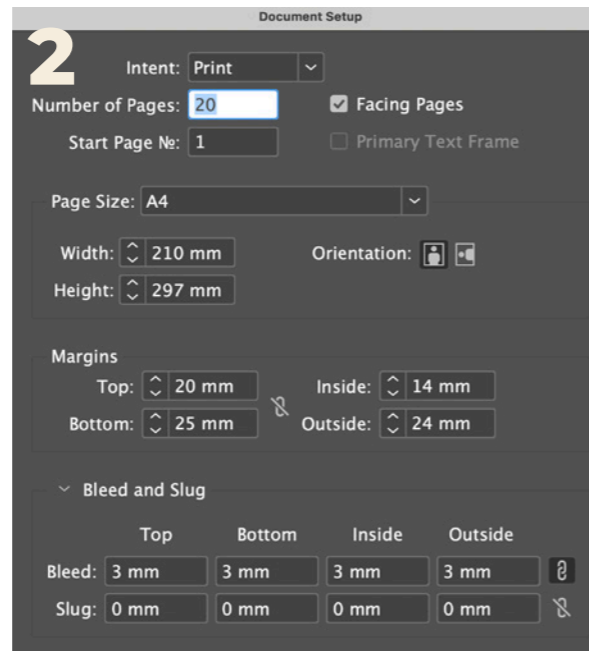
Document Setup

2

Intent: Print

Number of Pages: 20

Facing Pages

Start Page №: 1

Primary Text Frame

Page Size: A4

Width: 210 mm

Orientation:

Height: 297 mm

Margins

Top: 20 mm

Inside: 14 mm

Bottom: 25 mm

Outside: 24 mm

Bleed and Slug

| | Top | Bottom | Inside | Outside |
|---|---|---|---|---|
| Bleed: | 3 mm | 3 mm | 3 mm | 3 mm |
| Slug: | 0 mm | 0 mm | 0 mm | 0 mm |